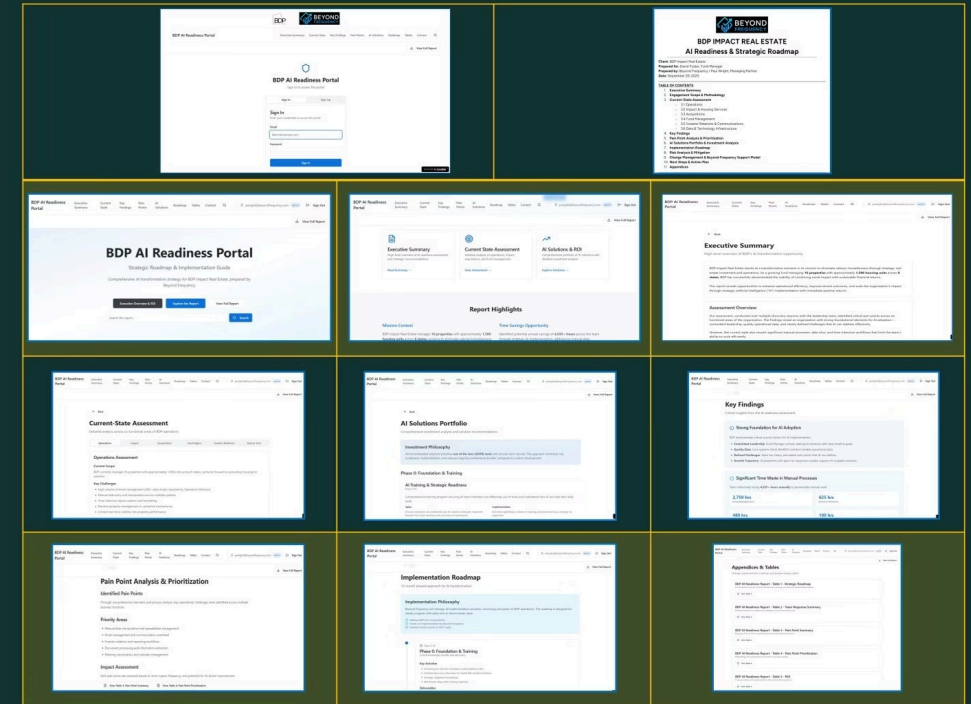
BDP BEYOND FREQUENCY

BDP AI Readiness Portal

View Full Report

BDP AI Readiness Portal

Sign In

Sign Up

Sign In

Email

Password

Sign In

BEYOND FREQUENCY

BDP IMPACT REAL ESTATE
AI Readiness & Strategic Roadmap

Client: BDP Impact Real Estate
Prepared for: David Foster, Fund Manager
Prepared by: Beyond Frequency / Paul Wright, Managing Partner
Date: September 29, 2025

TABLE OF CONTENTS
1. Executive Summary
2. Engagement Scope & Methodology
3. Current State Assessment
3.1 Operations
3.2 Impact & Housing Services
3.3 Acquisitions
3.4 Fund Management
3.5 Investor Relations & Communications
3.6 Data & Technology Infrastructure
4. Key Findings
5. Pain Point Analysis & Prioritization
6. AI Solutions Portfolio & Investment Analysis
7. Implementation Roadmap
8. Risk Analysis & Mitigation
9. Change Management & Beyond Frequency Support Model
10. Next Steps & Action Plan
11. Appendices

BDP AI Readiness Portal

BDP AI Readiness Portal

Strategic Roadmap & Implementation Guide

Executive Overview & ROI

Explore the Report

View Full Report

Search

Executive Summary

Current State Assessment

AI Solutions & ROI

Report Highlights

Mission Context

Time Savings Opportunity

Executive Summary

Assessment Overview

Current-State Assessment

Operations

Operations Assessment

Current Scope

Key Challenges

AI Solutions Portfolio

Investment Philosophy

Phase 1: Foundation & Training

AI Training & Strategic Readiness

Key Findings

Strong Foundation for AI Adoption

Significant Time Waste in Manual Processes

2,750 hrs

625 hrs

Pain Point Analysis & Prioritization

Identified Pain Points

Priority Areas

Impact Assessment

Implementation Roadmap

Implementation Philosophy

Phase 1: Foundation & Training

Key Activities

Appendices & Tables

BDP AI Readiness Report - Table 1 - Strategic Roadmap

BDP AI Readiness Report - Table 2 - Team Response Summary

BDP AI Readiness Report - Table 3 - Pain Point Summary

BDP AI Readiness Report - Table 4 - Pain Point Prioritization

BDP AI Readiness Report - Table 5 - ROI